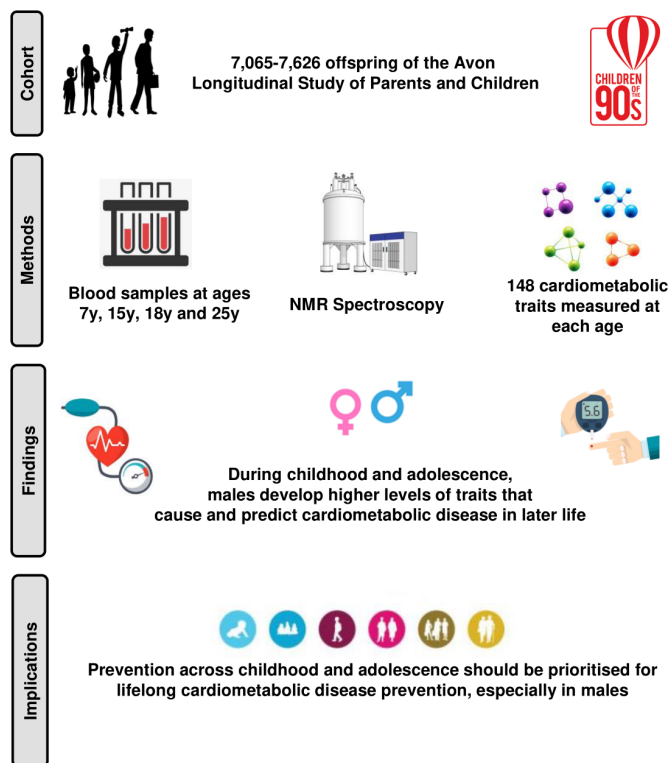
Cohort

7,065-7,626 offspring of the Avon Longitudinal Study of Parents and Children

CHILDREN OF THE 90s

Methods

Blood samples at ages 7y, 15y, 18y and 25y

NMR Spectroscopy

148 cardiometabolic traits measured at each age

Findings

5.6

During childhood and adolescence, males develop higher levels of traits that cause and predict cardiometabolic disease in later life

Implications

Prevention across childhood and adolescence should be prioritised for lifelong cardiometabolic disease prevention, especially in males